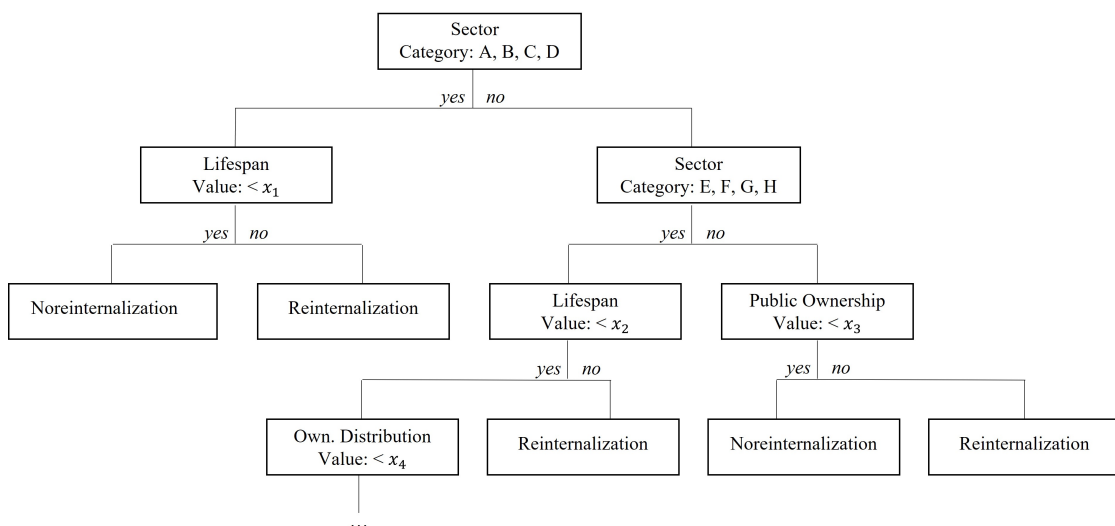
Sector
Category: A, B, C, D

yes no

Lifespan
Value: $< x_1$

Sector
Category: E, F, G, H

yes no

Noreinternalization

Reinternalization

yes no

Lifespan
Value: $< x_2$

Public Ownership
Value: $< x_3$

yes no

yes no

Own. Distribution
Value: $< x_4$

Reinternalization

Noreinternalization

Reinternalization

...